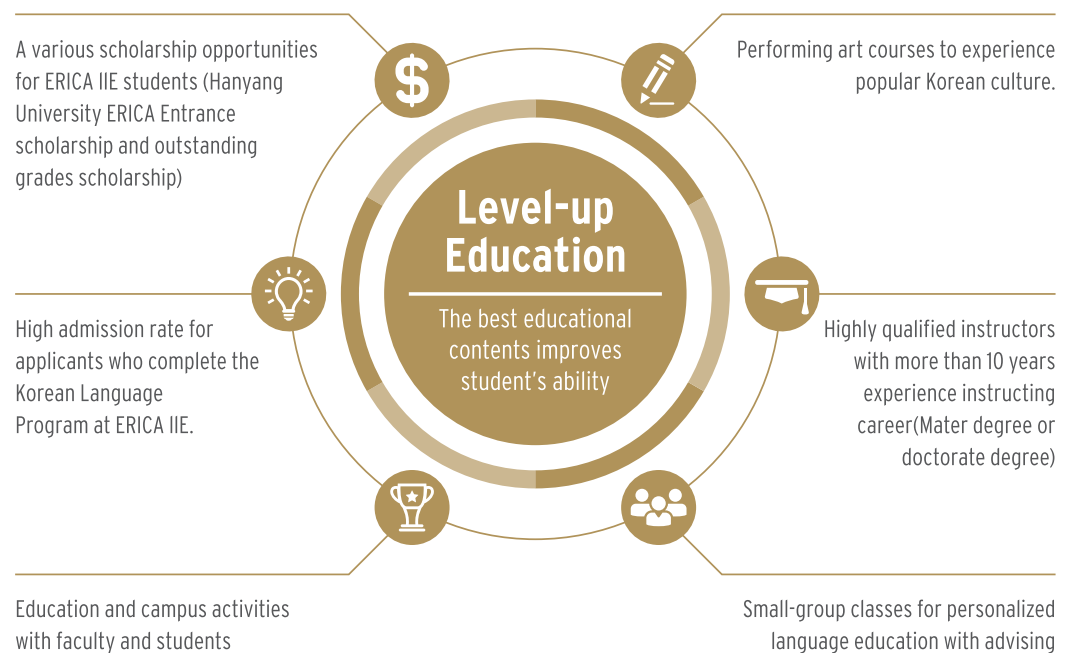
A various scholarship opportunities for ERICA IIE students (Hanyang University ERICA Entrance scholarship and outstanding grades scholarship)

$

Performing art courses to experience popular Korean culture.

Level-up Education

The best educational contents improves student's ability

High admission rate for applicants who complete the Korean Language Program at ERICA IIE.

Highly qualified instructors with more than 10 years experience instructing career(Mater degree or doctorate degree)

Education and campus activities with faculty and students

Small-group classes for personalized language education with advising